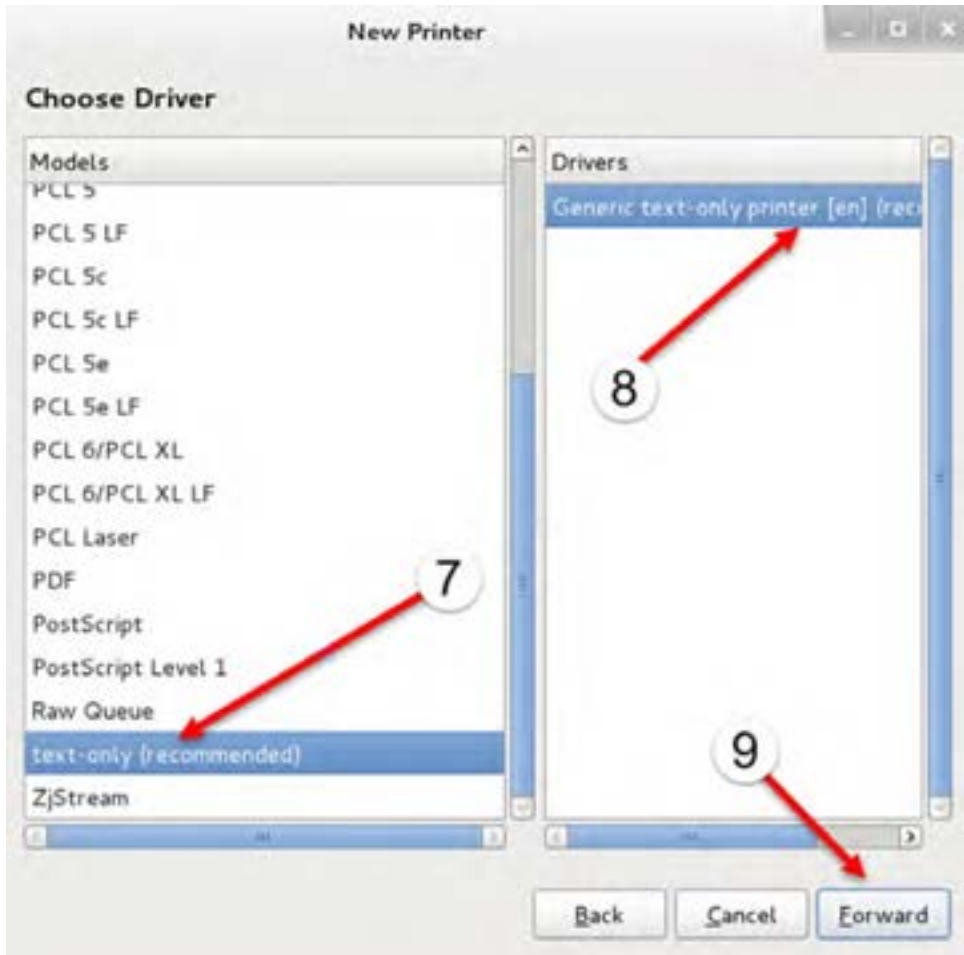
New Printer

Choose Driver

Models
PCL 5
PCL 5 LF
PCL 5c
PCL 5c LF
PCL 5e
PCL 5e LF
PCL 6/PCL XL
PCL 6/PCL XL LF
PCL Laser
PDF
PostScript
PostScript Level 1
Raw Queue
text-only (recommended)
ZjStream

Drivers
Generic text-only printer [en] (rec

8

7

9

Back
Cancel
Forward